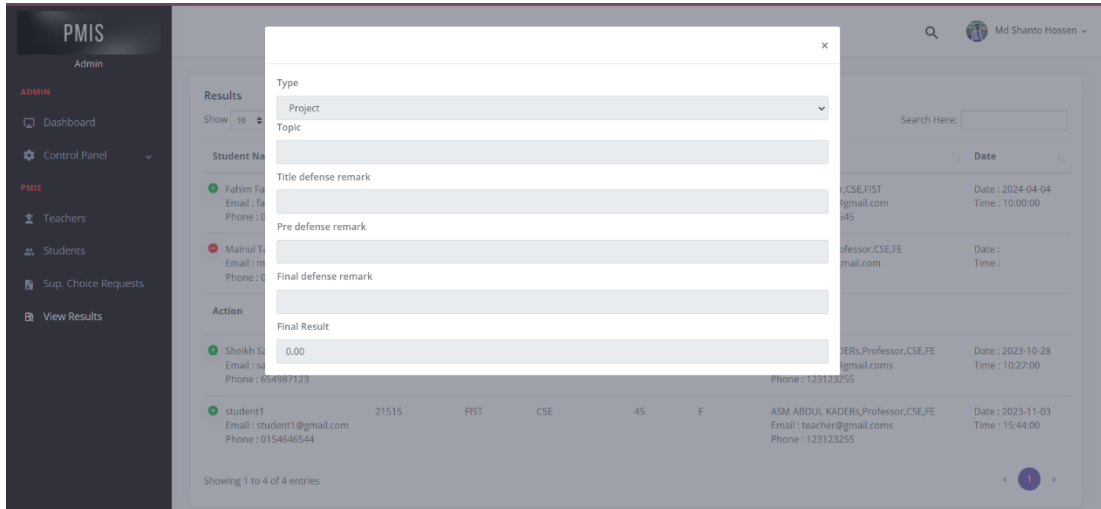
PMIS
Admin
ADMIN
Dashboard
Control Panel
PMIS
Teachers
Students
Sup. Choice Requests
View Results

Md Shanto Hossen

Results
Show 10
Search Here:

Student Na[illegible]
Date

Fahim Fa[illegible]
Email : fa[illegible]
Phone : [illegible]
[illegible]r,CSE,FIST
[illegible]@gmail.com
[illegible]545
Date : 2024-04-04
Time : 10:00:00

Mainul T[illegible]
Email : m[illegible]
Phone : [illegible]
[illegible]fessor,CSE,FE
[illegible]mail.com
Date :
Time :

Action

Sheikh S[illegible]
Email : sa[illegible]
Phone : 654987123
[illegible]DERs,Professor,CSE,FE
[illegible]@gmail.coms
Phone : 123123255
Date : 2023-10-28
Time : 10:27:00

student1
Email : student1@gmail.com
Phone : 0154646544
21515
FIST
CSE
45
F
ASM ABDUL KADERs,Professor,CSE,FE
Email : teacher@gmail.coms
Phone : 123123255
Date : 2023-11-03
Time : 15:44:00

Showing 1 to 4 of 4 entries
1

×
Type
Project
Topic
Title defense remark
Pre defense remark
Final defense remark
Final Result
0.00